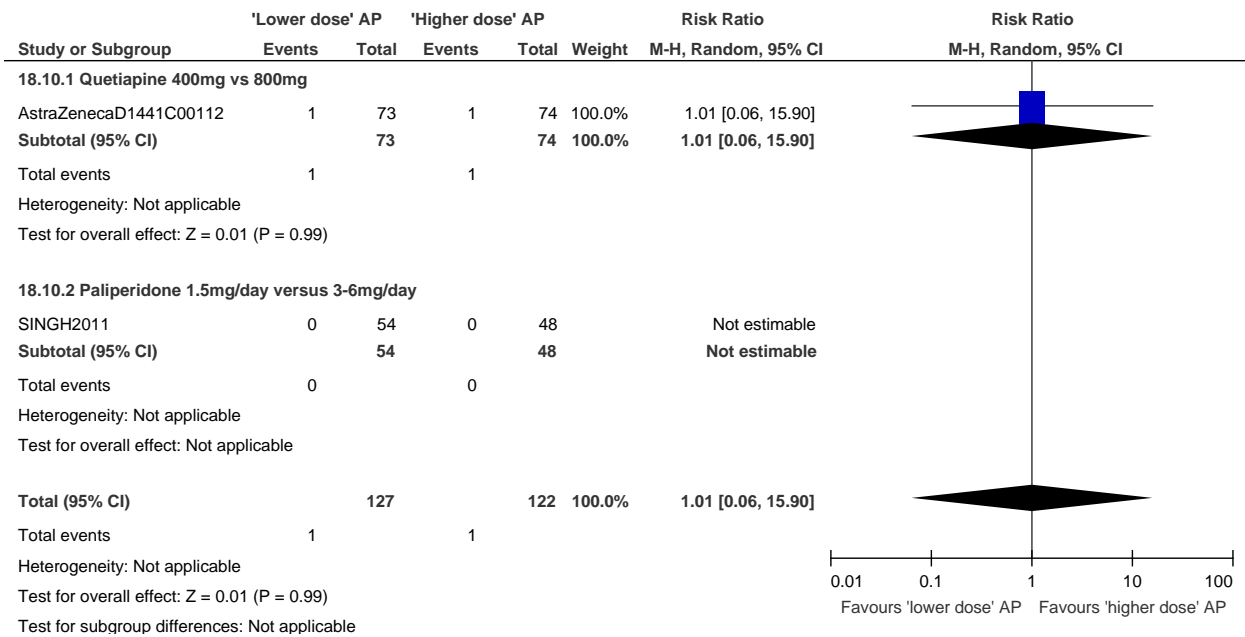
| | 'Lower dose' AP | | 'Higher dose' AP | | | Risk Ratio | Risk Ratio |
|---|---|---|---|---|---|---|---|
| Study or Subgroup | Events | Total | Events | Total | Weight | M-H, Random, 95% CI | M-H, Random, 95% CI |
| **18.10.1 Quetiapine 400mg vs 800mg** | | | | | | | |
| AstraZenecaD1441C00112 | 1 | 73 | 1 | 74 | 100.0% | 1.01 [0.06, 15.90] | |
| **Subtotal (95% CI)** | | **73** | | **74** | **100.0%** | **1.01 [0.06, 15.90]** | |
| Total events | 1 | | 1 | | | | |
| Heterogeneity: Not applicable | | | | | | | |
| Test for overall effect: Z = 0.01 (P = 0.99) | | | | | | | |
| **18.10.2 Paliperidone 1.5mg/day versus 3-6mg/day** | | | | | | | |
| SINGH2011 | 0 | 54 | 0 | 48 | | Not estimable | |
| **Subtotal (95% CI)** | | **54** | | **48** | | **Not estimable** | |
| Total events | 0 | | 0 | | | | |
| Heterogeneity: Not applicable | | | | | | | |
| Test for overall effect: Not applicable | | | | | | | |
| **Total (95% CI)** | | **127** | | **122** | **100.0%** | **1.01 [0.06, 15.90]** | |
| Total events | 1 | | 1 | | | | |
| Heterogeneity: Not applicable | | | | | | | |
| Test for overall effect: Z = 0.01 (P = 0.99) | | | | | | | |
| Test for subgroup differences: Not applicable | | | | | | | |

0.01 0.1 1 10 100
Favours 'lower dose' AP Favours 'higher dose' AP